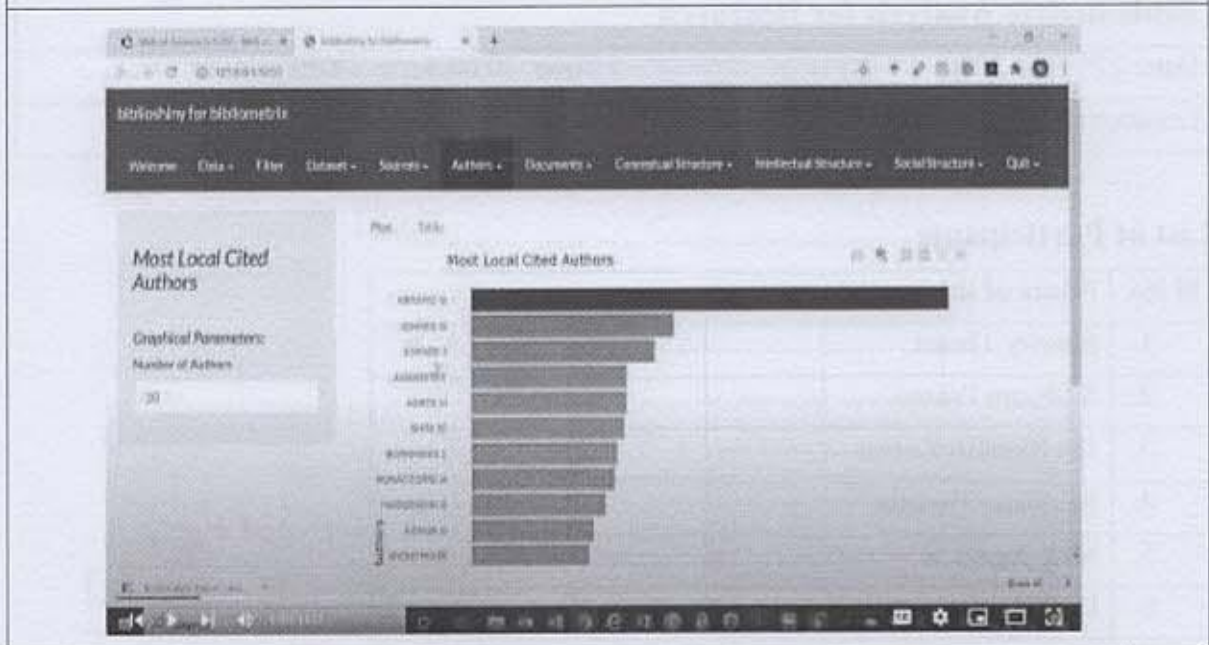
biblioshiny for bibliometrix

Welcome Data Filter Dataset Sources Authors Documents Conceptual Structure Intellectual Structure Social Structure Quit

Plot Table

Most Local Cited Authors

Graphical Parameters:

Number of Authors

20

Most Local Cited Authors

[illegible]

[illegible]

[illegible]

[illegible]

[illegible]

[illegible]

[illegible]

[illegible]

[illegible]

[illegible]

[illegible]

Authors